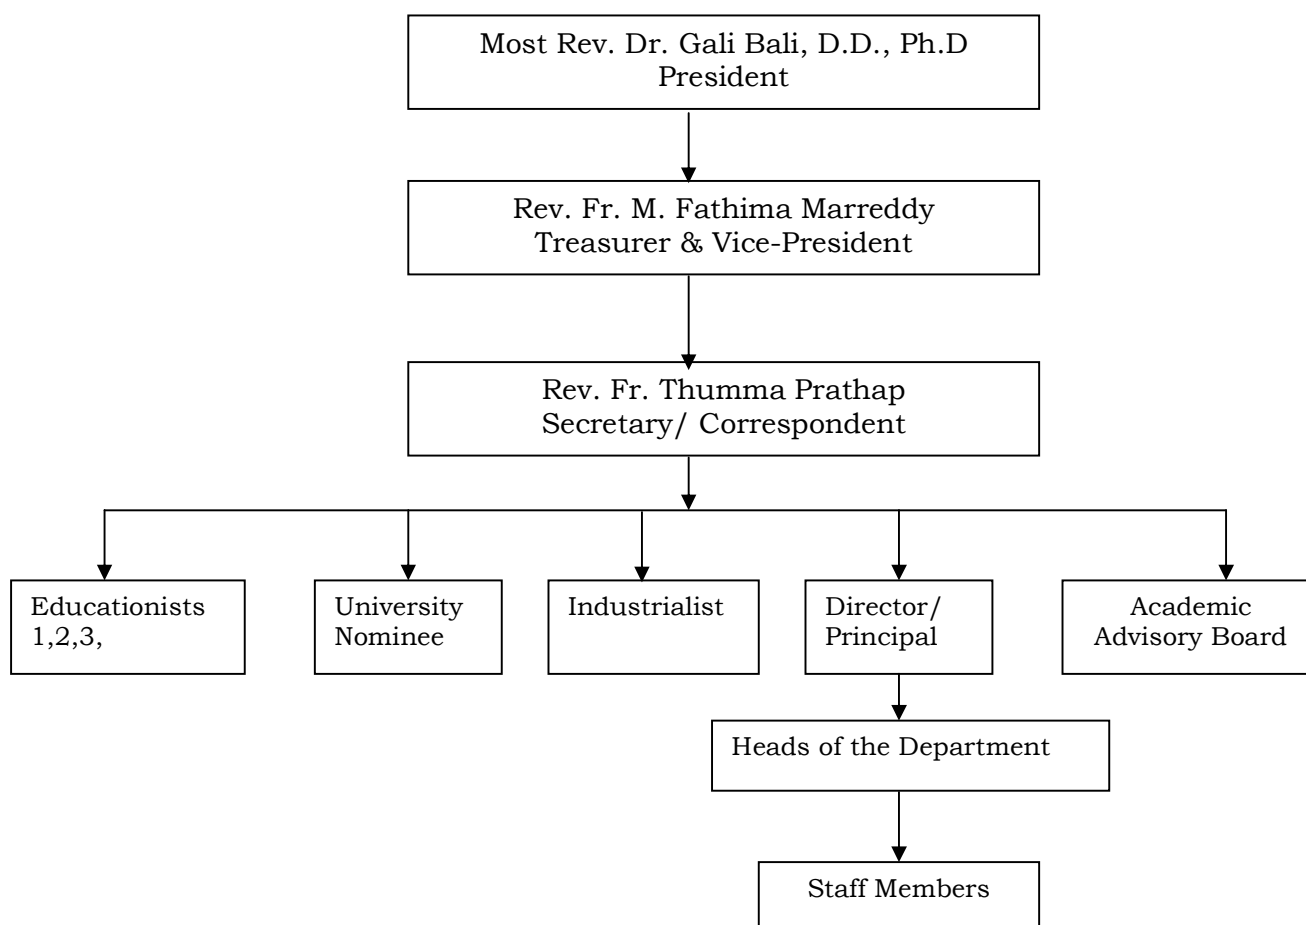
Most Rev. Dr. Gali Bali, D.D., Ph.D
President

Rev. Fr. M. Fathima Marreddy
Treasurer & Vice-President

Rev. Fr. Thumma Prathap
Secretary/ Correspondent

Educationists
1,2,3,

University
Nominee

Industrialist

Director/
Principal

Academic
Advisory Board

Heads of the Department

Staff Members